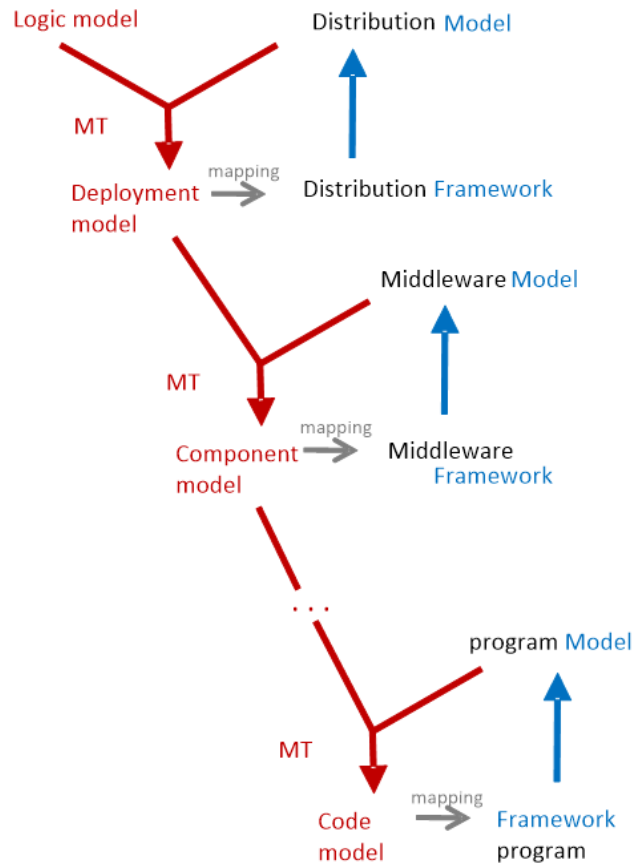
Logic model

Distribution Model

MT

Deployment model

mapping

Distribution Framework

Middleware Model

MT

Component model

mapping

Middleware Framework

...

program Model

MT

Code model

mapping

Framework program